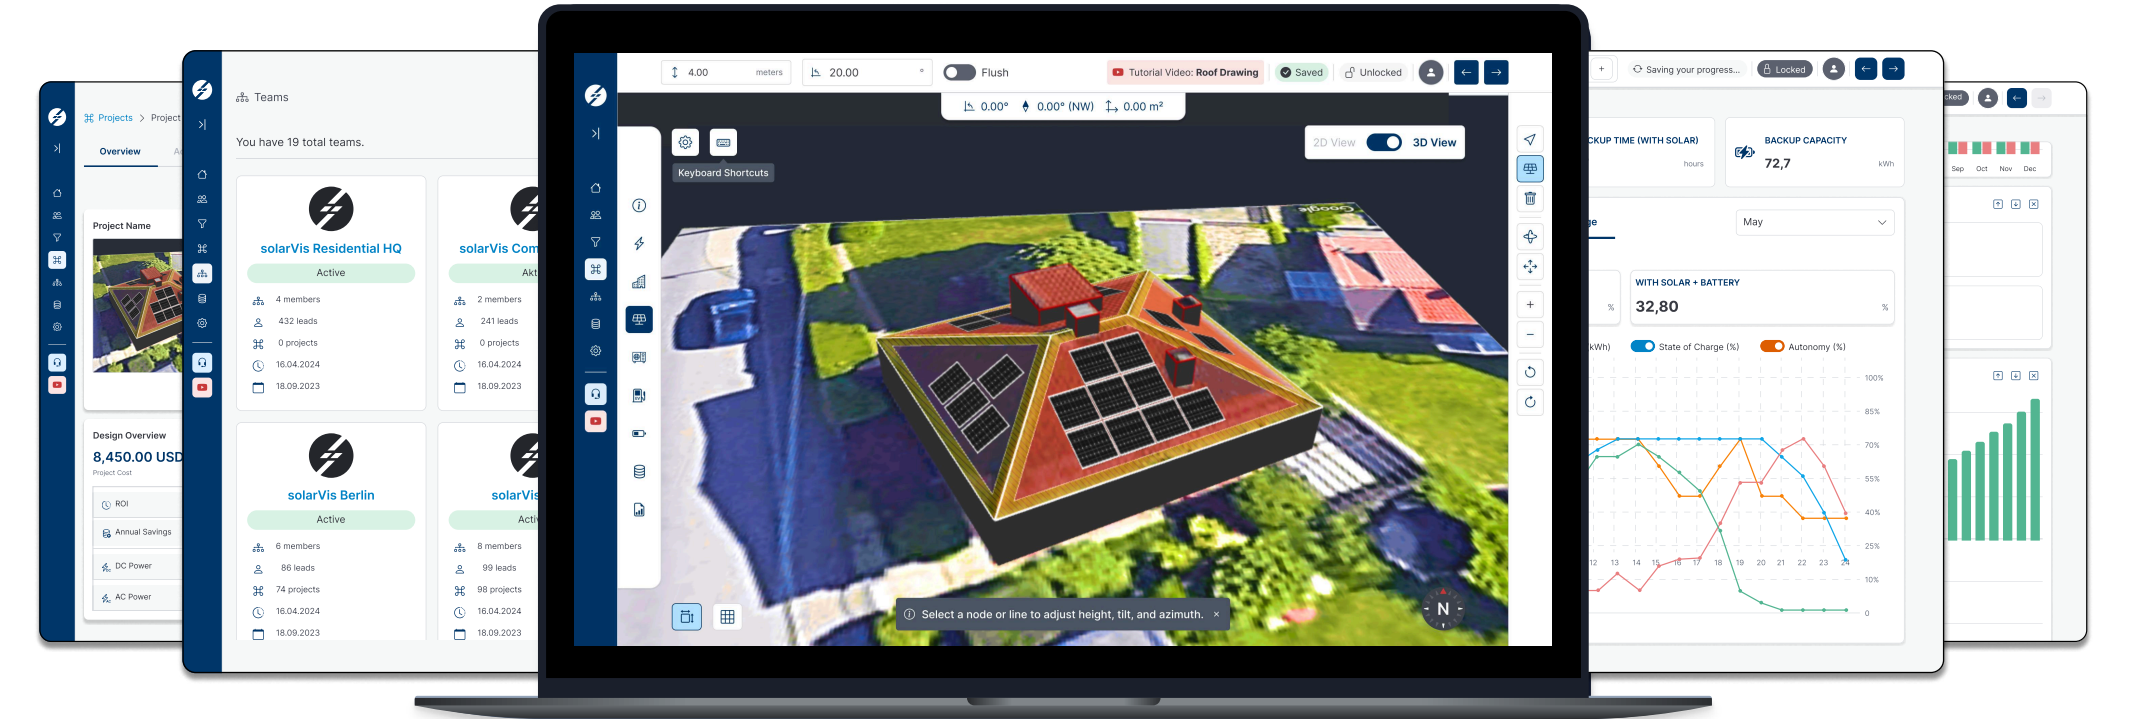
Projects > Project

Overview

Project Name

Design Overview
8,450.00 USD
Project Cost

ROI
Annual Savings
DC Power
AC Power

Teams

You have 19 total teams.

solarVis Residential HQ
Active
4 members
432 leads
0 projects
16.04.2024
18.09.2023

solarVis Com
Akt
2 members
241 leads
0 projects
16.04.2024
18.09.2023

solarVis Berlin
Active
6 members
86 leads
74 projects
16.04.2024
18.09.2023

solarVis
Acti
8 members
99 leads
98 projects
16.04.2024
18.09.2023

4.00 meters
20.00 °
Flush
Tutorial Video: Roof Drawing
Saved
Unlocked

0.00° 0.00° (NW) 0.00 m²

Keyboard Shortcuts

2D View 3D View

Google

Select a node or line to adjust height, tilt, and azimuth. ×

N

Saving your progress...
Locked

CKUP TIME (WITH SOLAR)
hours

BACKUP CAPACITY
72,7
kWh

May

WITH SOLAR + BATTERY
32,80
%

%

kWh)
State of Charge (%)
Autonomy (%)

100%
85%
70%
55%
40%
25%
10%
0

12 13 14 15 16 17 18 19 20 21 22 23 24

cked

Sep Oct Nov Dec